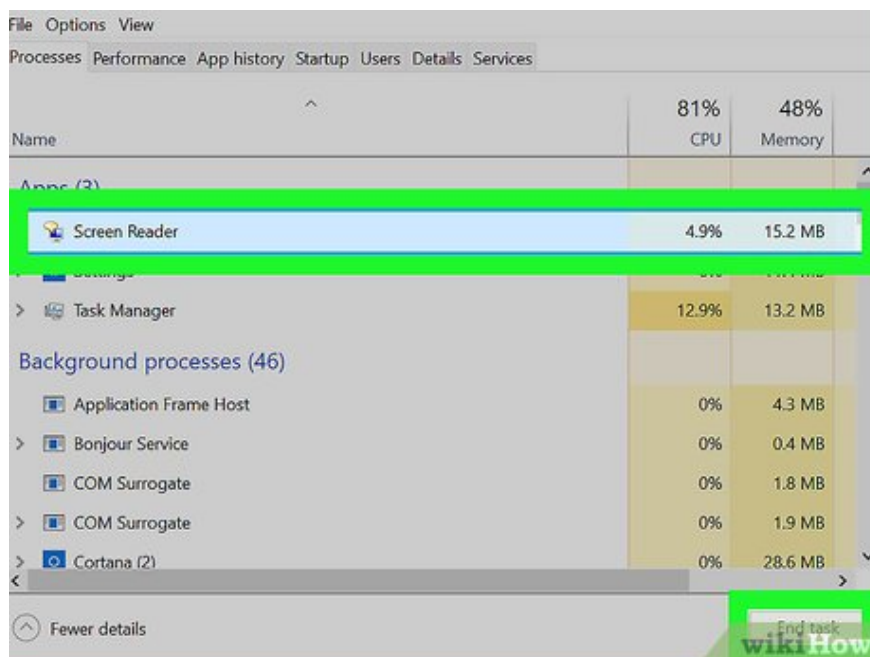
File Options View

Processes Performance App history Startup Users Details Services

| Name | 81% CPU | 48% Memory |
|---|---|---|
| Apps (3) | | |
| Screen Reader | 4.9% | 15.2 MB |
| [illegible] | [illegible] | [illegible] |
| Task Manager | 12.9% | 13.2 MB |
| Background processes (46) | | |
| Application Frame Host | 0% | 4.3 MB |
| Bonjour Service | 0% | 0.4 MB |
| COM Surrogate | 0% | 1.8 MB |
| COM Surrogate | 0% | 1.9 MB |
| Cortana (2) | 0% | 28.6 MB |

Fewer details

End task

wikiHow